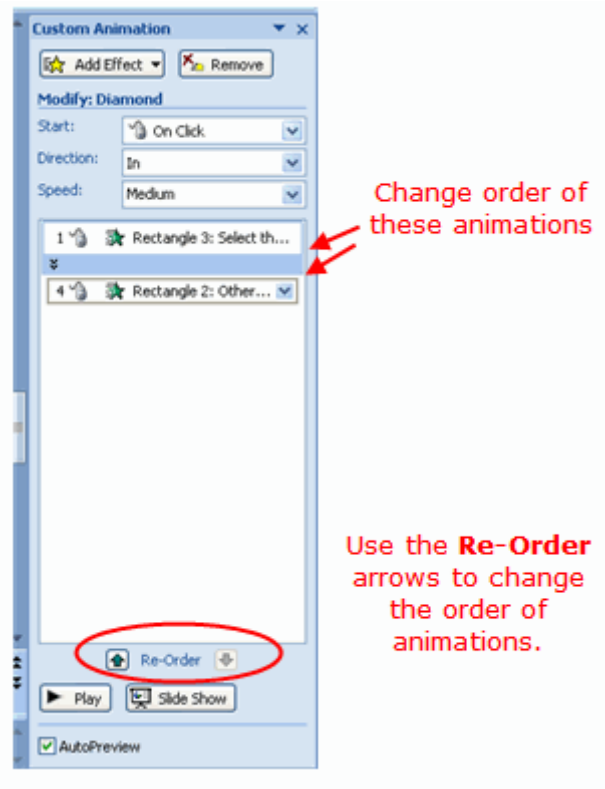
Custom Animation

Add Effect

Remove

Modify: Diamond

Start:

On Click

Direction:

In

Speed:

Medium

1 Rectangle 3: Select th...

4 Rectangle 2: Other...

Re-Order

Play

Slide Show

AutoPreview

Change order of these animations

Use the **Re-Order** arrows to change the order of animations.